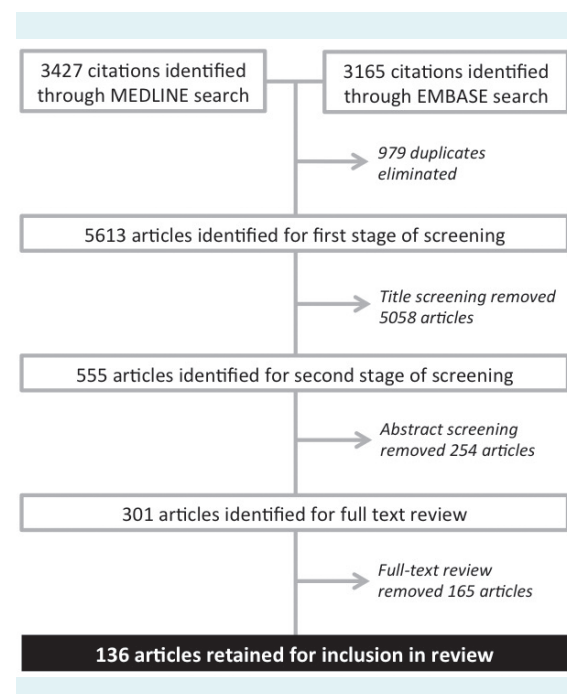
3427 citations identified through MEDLINE search

3165 citations identified through EMBASE search

979 duplicates eliminated

5613 articles identified for first stage of screening

Title screening removed 5058 articles

555 articles identified for second stage of screening

Abstract screening removed 254 articles

301 articles identified for full text review

Full-text review removed 165 articles

136 articles retained for inclusion in review